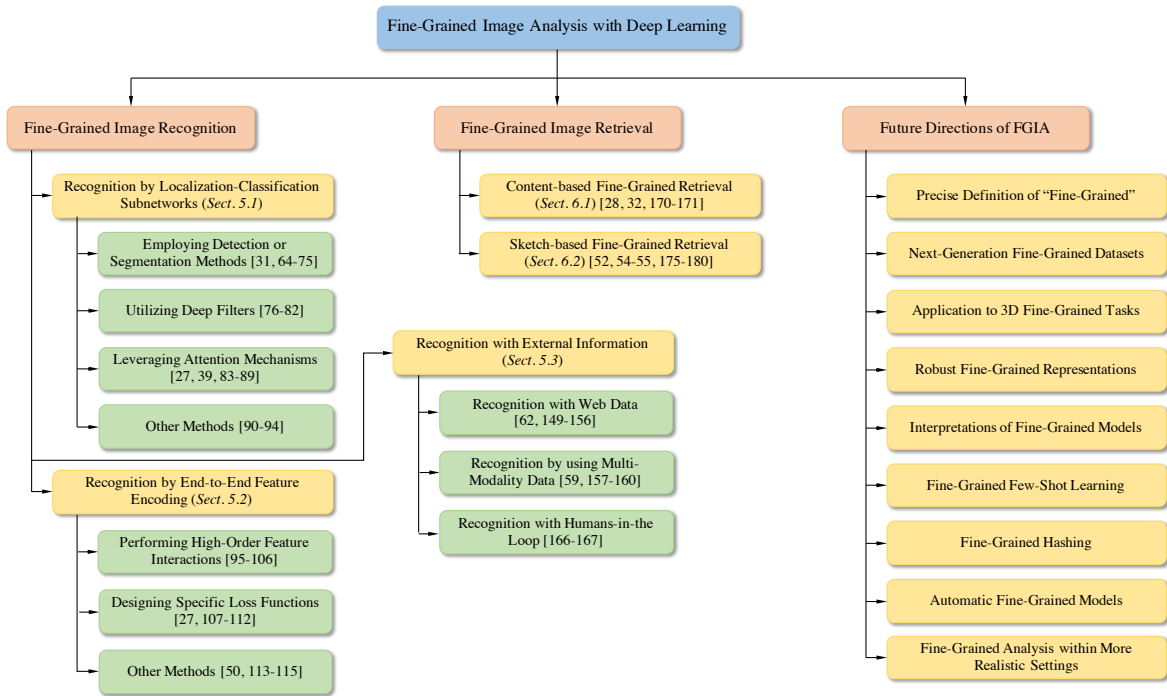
Fine-Grained Image Analysis with Deep Learning

Fine-Grained Image Recognition

Recognition by Localization-Classification Subnetworks (*Sect. 5.1*)

Employing Detection or Segmentation Methods [31, 64-75]

Utilizing Deep Filters [76-82]

Leveraging Attention Mechanisms [27, 39, 83-89]

Other Methods [90-94]

Recognition by End-to-End Feature Encoding (*Sect. 5.2*)

Performing High-Order Feature Interactions [95-106]

Designing Specific Loss Functions [27, 107-112]

Other Methods [50, 113-115]

Fine-Grained Image Retrieval

Content-based Fine-Grained Retrieval (*Sect. 6.1*) [28, 32, 170-171]

Sketch-based Fine-Grained Retrieval (*Sect. 6.2*) [52, 54-55, 175-180]

Recognition with External Information (*Sect. 5.3*)

Recognition with Web Data [62, 149-156]

Recognition by using Multi-Modality Data [59, 157-160]

Recognition with Humans-in-the Loop [166-167]

Future Directions of FGIA

Precise Definition of "Fine-Grained"

Next-Generation Fine-Grained Datasets

Application to 3D Fine-Grained Tasks

Robust Fine-Grained Representations

Interpretations of Fine-Grained Models

Fine-Grained Few-Shot Learning

Fine-Grained Hashing

Automatic Fine-Grained Models

Fine-Grained Analysis within More Realistic Settings